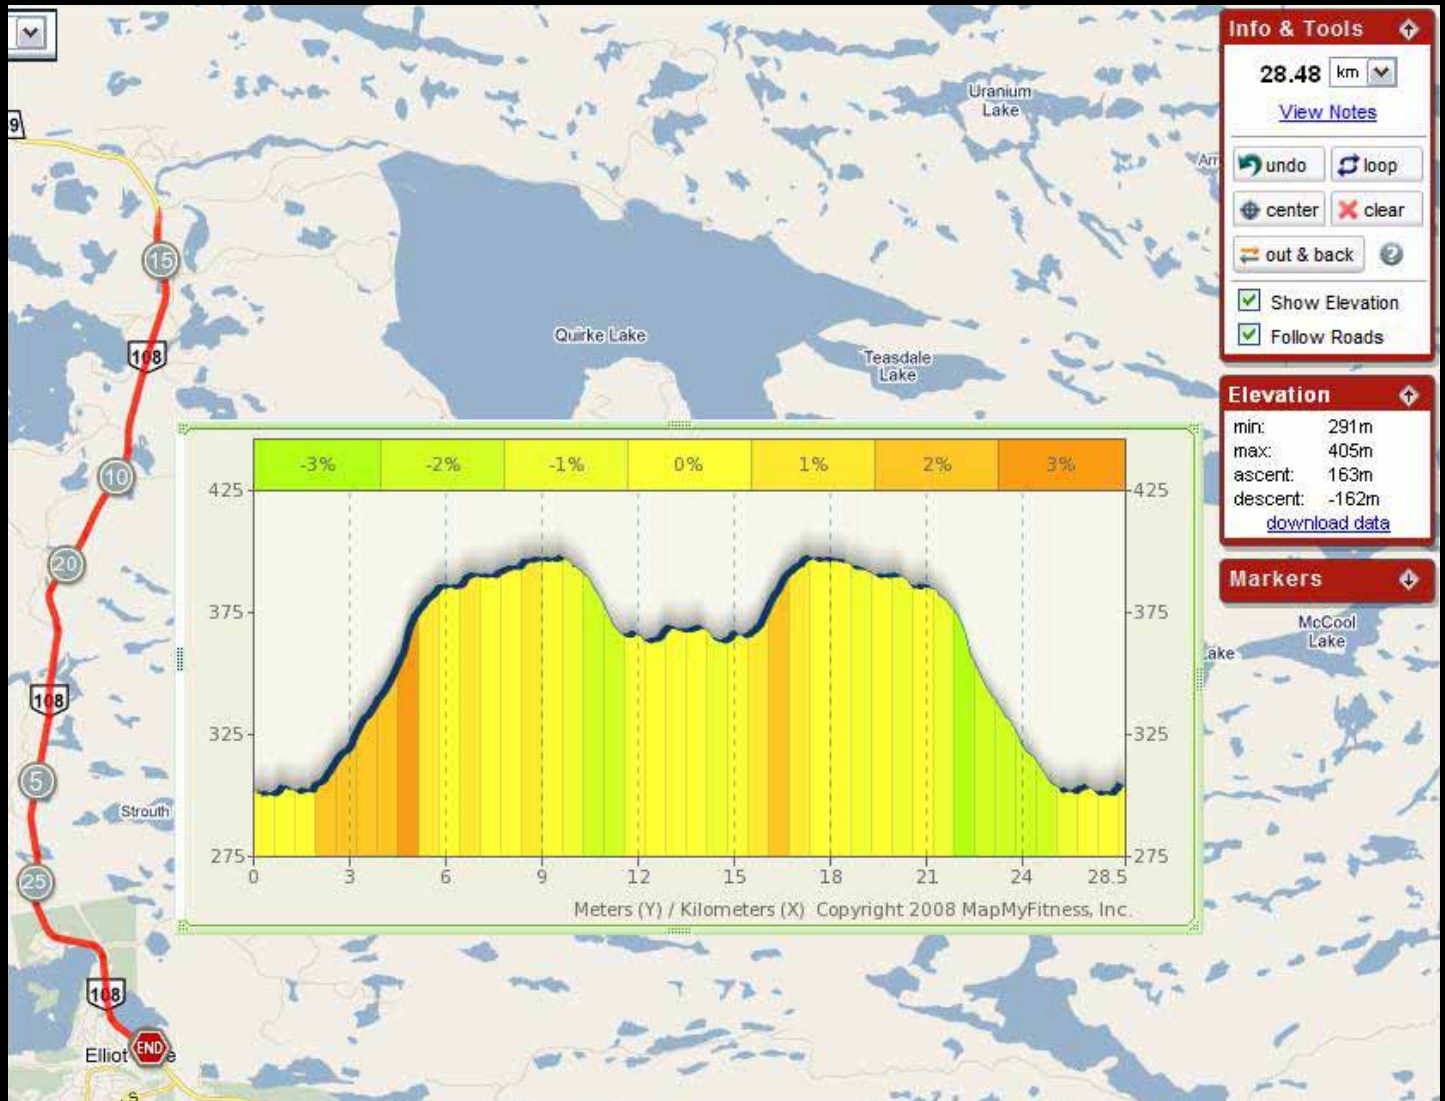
9

Uranium Lake

Quirke Lake

Teasdale Lake

15

108

10

20

108

5

Strouth

25

108

Elliot

END

Info & Tools

28.48 km

View Notes

undo

loop

center

clear

out & back

Show Elevation

Follow Roads

Elevation

| min: | 291m |
|---|---|
| max: | 405m |
| ascent: | 163m |
| descent: | -162m |

download data

Markers

McCool Lake

| -3% | -2% | -1% | 0% | 1% | 2% | 3% |
|---|---|---|---|---|---|---|

425 425
375 375
325 325
275 275

0 3 6 9 12 15 18 21 24 28.5

Meters (Y) / Kilometers (X) Copyright 2008 MapMyFitness, Inc.